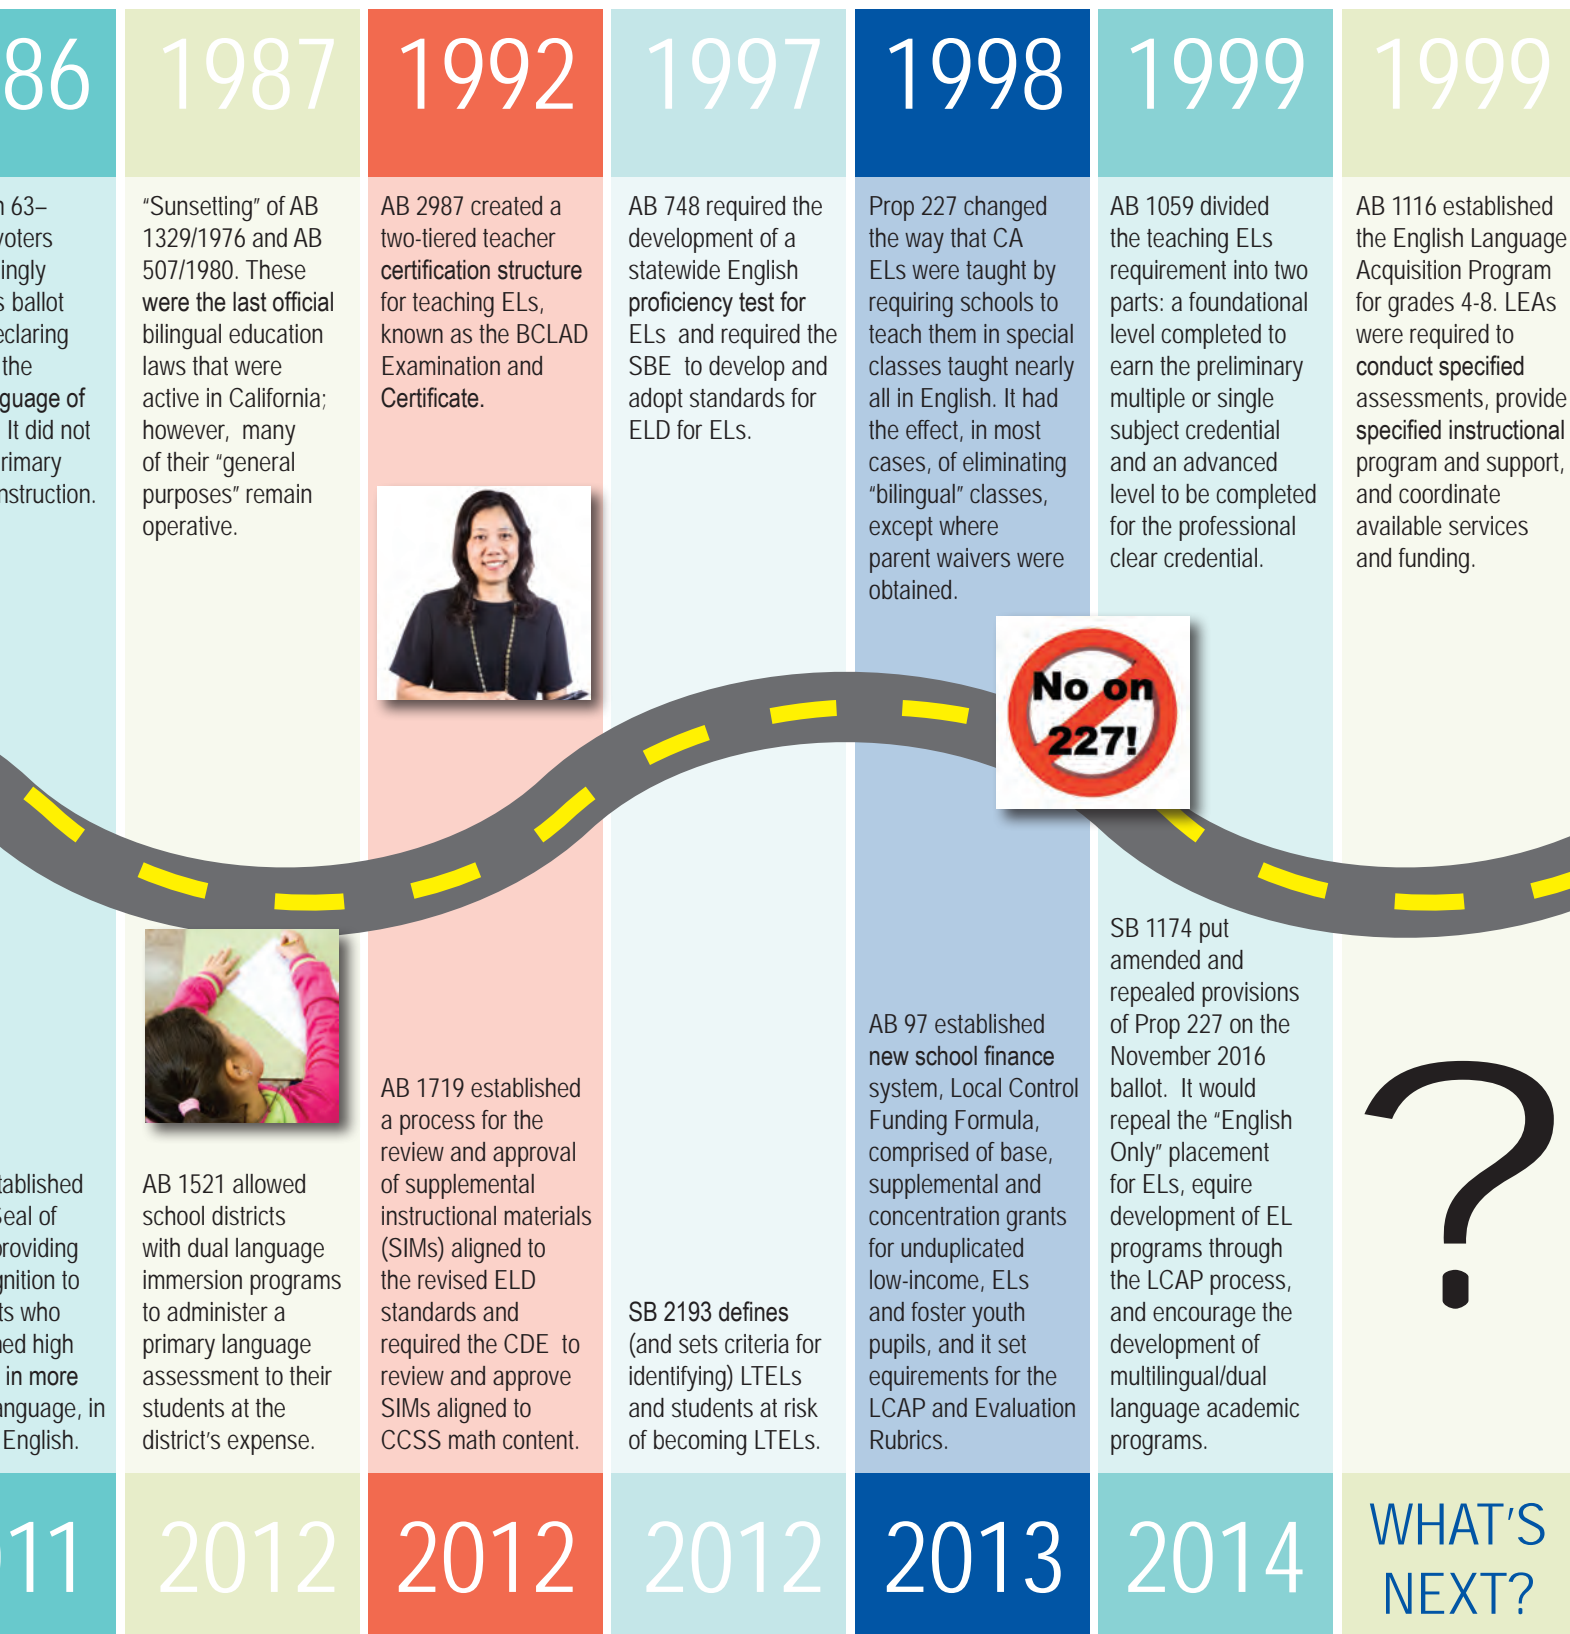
86

n 63–
voters
ingly
s ballot
eclaring
the
guage of
It did not
rimary
nstruction.

1987

"Sunsetting" of AB 1329/1976 and AB 507/1980. These were the last official bilingual education laws that were active in California; however, many of their "general purposes" remain operative.

1992

AB 2987 created a two-tiered teacher certification structure for teaching ELs, known as the BCLAD Examination and Certificate.

1997

AB 748 required the development of a statewide English proficiency test for ELs and required the SBE to develop and adopt standards for ELD for ELs.

1998

Prop 227 changed the way that CA ELs were taught by requiring schools to teach them in special classes taught nearly all in English. It had the effect, in most cases, of eliminating "bilingual" classes, except where parent waivers were obtained.

No on 227!

1999

AB 1059 divided the teaching ELs requirement into two parts: a foundational level completed to earn the preliminary multiple or single subject credential and an advanced level to be completed for the professional clear credential.

1999

AB 1116 established the English Language Acquisition Program for grades 4-8. LEAs were required to conduct specified assessments, provide specified instructional program and support, and coordinate available services and funding.

tablished
eal of
roviding
nition to
ts who
ed high
in more
nguage, in
English.

11

AB 1521 allowed school districts with dual language immersion programs to administer a primary language assessment to their students at the district's expense.

2012

AB 1719 established a process for the review and approval of supplemental instructional materials (SIMs) aligned to the revised ELD standards and required the CDE to review and approve SIMs aligned to CCSS math content.

2012

SB 2193 defines (and sets criteria for identifying) LTELs and students at risk of becoming LTELs.

2012

AB 97 established new school finance system, Local Control Funding Formula, comprised of base, supplemental and concentration grants for unduplicated low-income, ELs and foster youth pupils, and it set equirements for the LCAP and Evaluation Rubrics.

2013

SB 1174 put amended and repealed provisions of Prop 227 on the November 2016 ballot. It would repeal the "English Only" placement for ELs, equire development of EL programs through the LCAP process, and encourage the development of multilingual/dual language academic programs.

2014

?

WHAT'S NEXT?